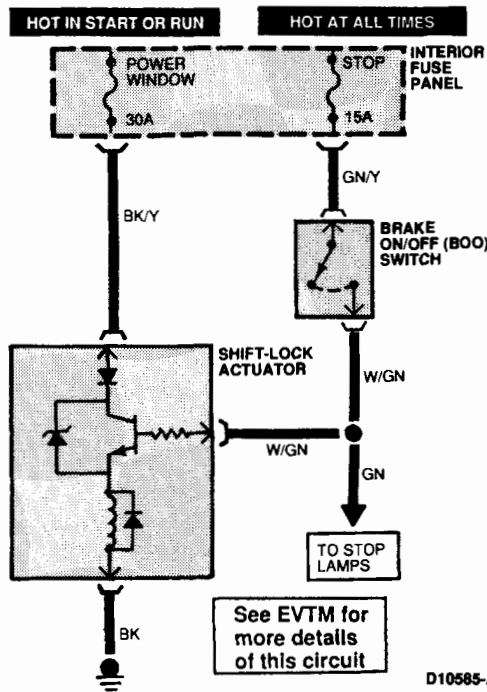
HOT IN START OR RUN
HOT AT ALL TIMES
POWER WINDOW
30A
STOP
15A
INTERIOR FUSE PANEL
BK/Y
GN/Y
BRAKE ON/OFF (BOO) SWITCH
SHIFT-LOCK ACTUATOR
W/GN
W/GN
GN
TO STOP LAMPS
BK
See EVTM for more details of this circuit
D10585-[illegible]